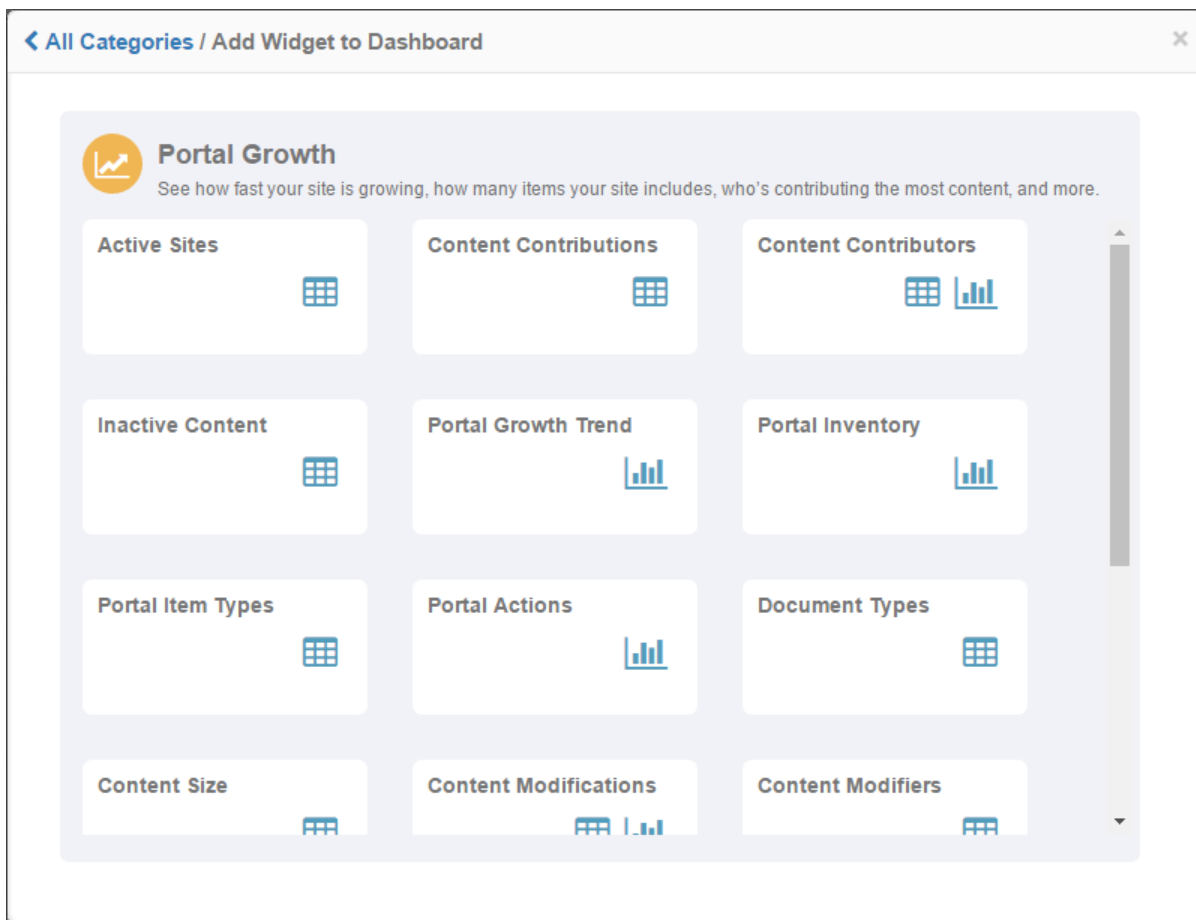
< All Categories / Add Widget to Dashboard

×

Portal Growth

See how fast your site is growing, how many items your site includes, who's contributing the most content, and more.

Active Sites

Content Contributions

Content Contributors

Inactive Content

Portal Growth Trend

Portal Inventory

Portal Item Types

Portal Actions

Document Types

Content Size

Content Modifications

Content Modifiers